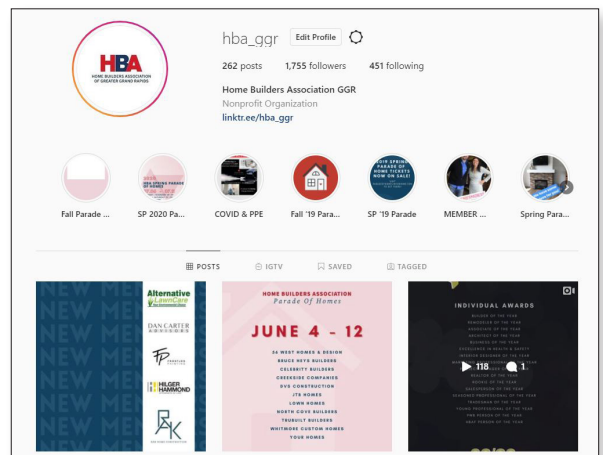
HBA
HOME BUILDERS ASSOCIATION OF GREATER GRAND RAPIDS

hba_ggr Edit Profile

262 posts 1,755 followers 451 following

Home Builders Association GGR
Nonprofit Organization
linktr.ee/hba_ggr

Fall Parade ...
SP 2020 Pa...
COVID & PPE
Fall '19 Para...
SP '19 Parade
MEMBER ...
Spring Para...

POSTS IGTV SAVED TAGGED

NEW MEMBERS
Alternative LawnCare
DAN CARTER
HILGER HAMMOND
RK

HOME BUILDERS ASSOCIATION
Parade Of Homes
JUNE 4 - 12
34 WEST HOMES & DESIGN
BRUCE HEYS BUILDERS
CELEBRITY BUILDERS
CREEKSIDE COMPANIES
DVS CONSTRUCTION
JTB HOMES
LOWN HOMES
NORTH COVE BUILDERS
TRUBUILT BUILDERS
WHITMORE CUSTOM HOMES
YOUR HOMES

INDIVIDUAL AWARDS
BUILDER OF THE YEAR
REMODELER OF THE YEAR
ASSOCIATE OF THE YEAR
ARCHITECT OF THE YEAR
BUSINESS OF THE YEAR
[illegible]
REALTOR OF THE YEAR
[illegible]
YOUNG PROFESSIONAL OF THE YEAR
HBA PERSON OF THE YEAR
118 1